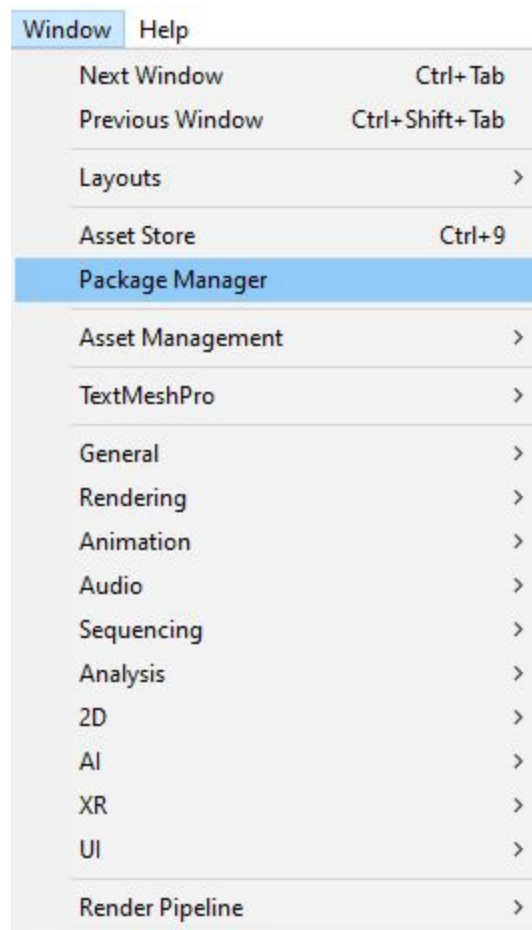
Window Help

Next Window Ctrl+Tab
Previous Window Ctrl+Shift+Tab

Layouts >

Asset Store Ctrl+9
Package Manager

Asset Management >

TextMeshPro >

General >
Rendering >
Animation >
Audio >
Sequencing >
Analysis >
2D >
AI >
XR >
UI >

Render Pipeline >